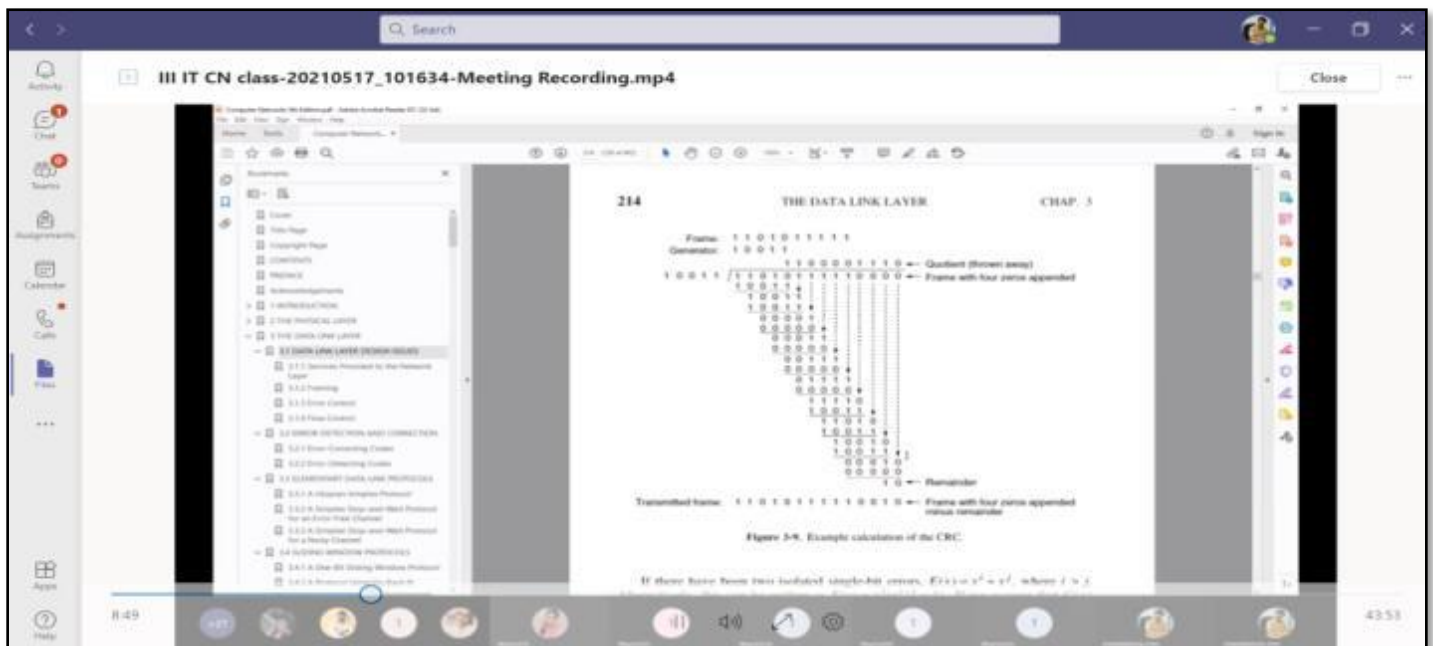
Q Search

Activity

Chat

Teams

Assignments

Calendar

Calls

Files

...

Apps

Help

III IT CN class-20210517_101634-Meeting Recording.mp4

Close

Bookmarks

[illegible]

214 THE DATA LINK LAYER CHAP. 3

Frame: 1 1 0 1 0 1 1 1 1 1
Generator: 1 0 0 1 1

1 1 0 0 0 0 1 1 1 0 ← Quotient (thrown away)
1 0 0 1 1 / 1 1 0 1 0 1 1 1 1 1 0 0 0 0 ← Frame with four zeros appended

Remainder

Transmitted frame: 1 1 0 1 0 1 1 1 1 1 0 0 1 0 ← Frame with four zeros appended minus remainder

Figure 3-9. Example calculation of the CRC.

If there have been two isolated single-bit errors, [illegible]

8:49

43:53